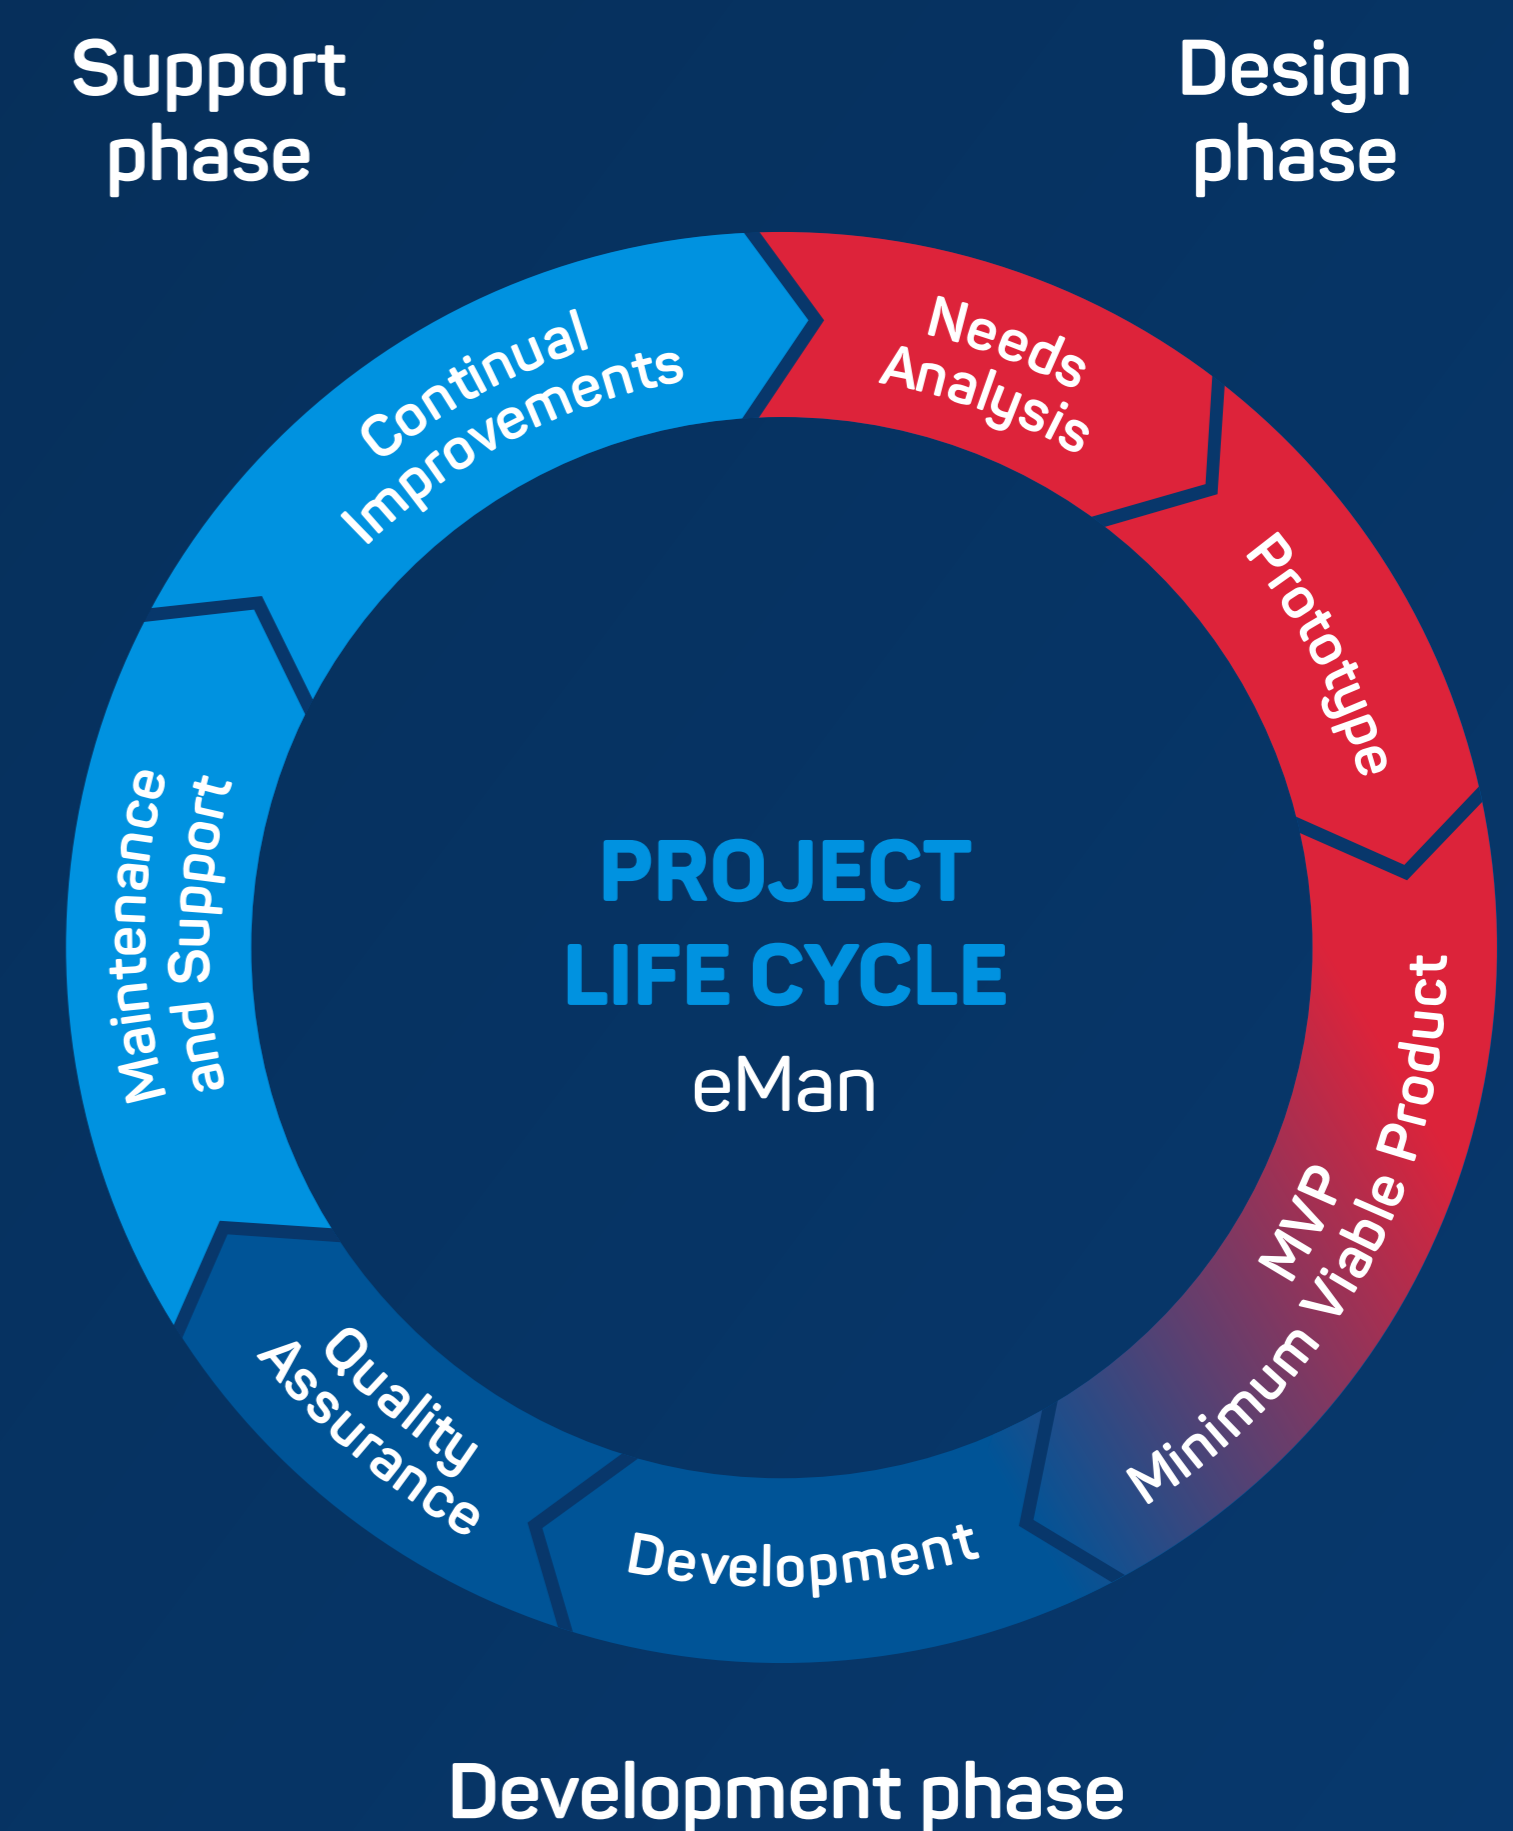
Support phase

Design phase

PROJECT LIFE CYCLE
eMan

Needs Analysis

Prototype

MVP
Minimum Viable Product

Development

Quality Assurance

Maintenance and Support

Continual Improvements

Development phase